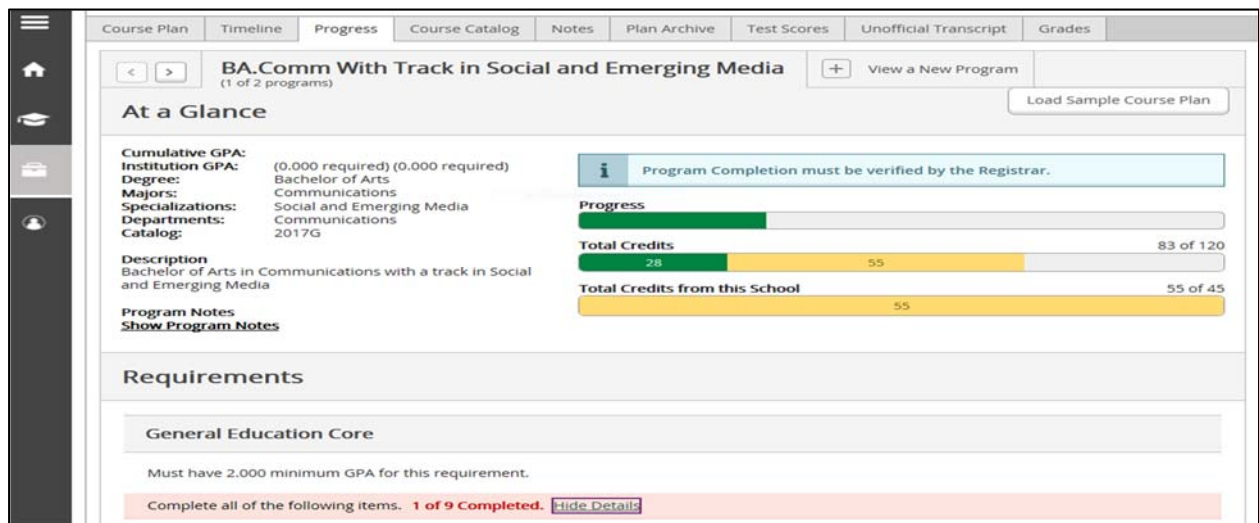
Course Plan | Timeline | Progress | Course Catalog | Notes | Plan Archive | Test Scores | Unofficial Transcript | Grades

< > BA.Comm With Track in Social and Emerging Media
(1 of 2 programs)

+ View a New Program

Load Sample Course Plan

At a Glance

Cumulative GPA:
Institution GPA: (0.000 required) (0.000 required)
Degree: Bachelor of Arts
Majors: Communications
Specializations: Social and Emerging Media
Departments: Communications
Catalog: 2017G

Description
Bachelor of Arts in Communications with a track in Social and Emerging Media

Program Notes
Show Program Notes

i Program Completion must be verified by the Registrar.

Progress

Total Credits 83 of 120
28 55

Total Credits from this School 55 of 45
55

Requirements

General Education Core

Must have 2.000 minimum GPA for this requirement.

Complete all of the following items. 1 of 9 Completed. Hide Details